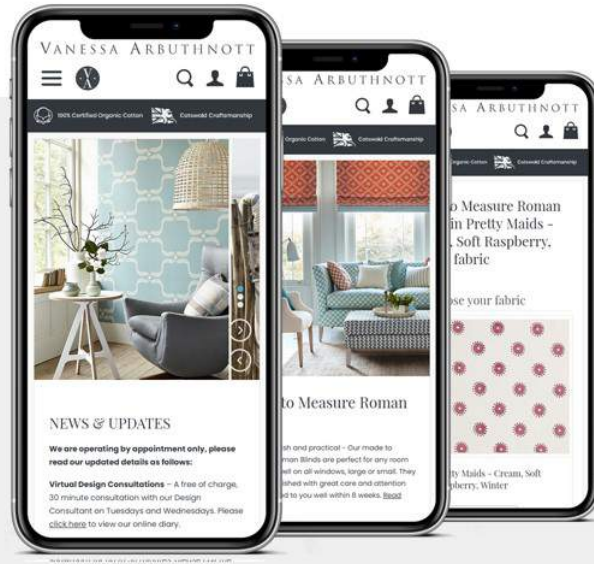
VANESSA ARBUTHNOTT

100% Certified Organic Cotton

Cotswold Craftmanship

NEWS & UPDATES

We are operating by appointment only, please read our updated details as follows:

Virtual Design Consultations – A free of charge, 30 minute consultation with our Design Consultant on Tuesdays and Wednesdays. Please click here to view our online diary.

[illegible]

VANESSA ARBUTHNOTT

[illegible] Organic Cotton

Cotswold Craftmanship

to Measure Roman

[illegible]sh and practical - Our made to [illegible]man Blinds are perfect for any room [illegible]ell on all windows, large or small. They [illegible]shed with great care and attention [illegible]nd to you well within 8 weeks. Read

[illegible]A ARBUTHNOTT

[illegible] Organic Cotton

Cotswold Craftmanship

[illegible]o Measure Roman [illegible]in Pretty Maids - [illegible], Soft Raspberry, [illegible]fabric

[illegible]se your fabric

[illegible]ty Maids - Cream, Soft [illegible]berry, Winter